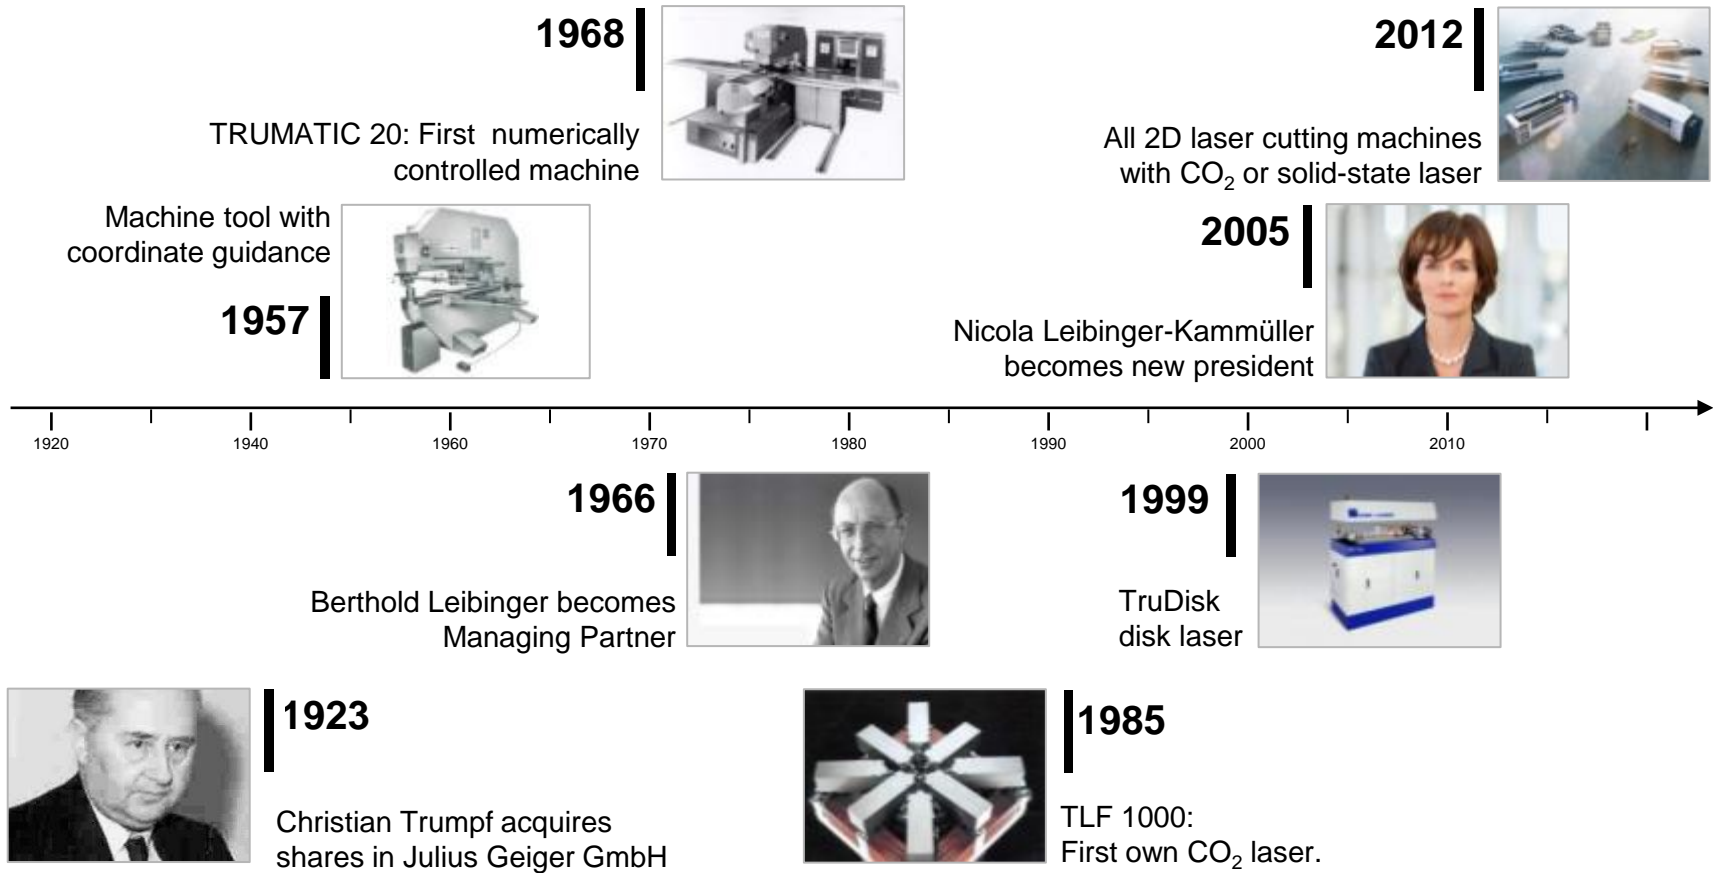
1968

TRUMATIC 20: First numerically controlled machine

2012

All 2D laser cutting machines with $CO_2$ or solid-state laser

Machine tool with coordinate guidance

1957

2005

Nicola Leibinger-Kammüller becomes new president

1920 1940 1960 1970 1980 1990 2000 2010

1966

Berthold Leibinger becomes Managing Partner

1999

TruDisk disk laser

1923

Christian Trumpf acquires shares in Julius Geiger GmbH

1985

TLF 1000: First own $CO_2$ laser.